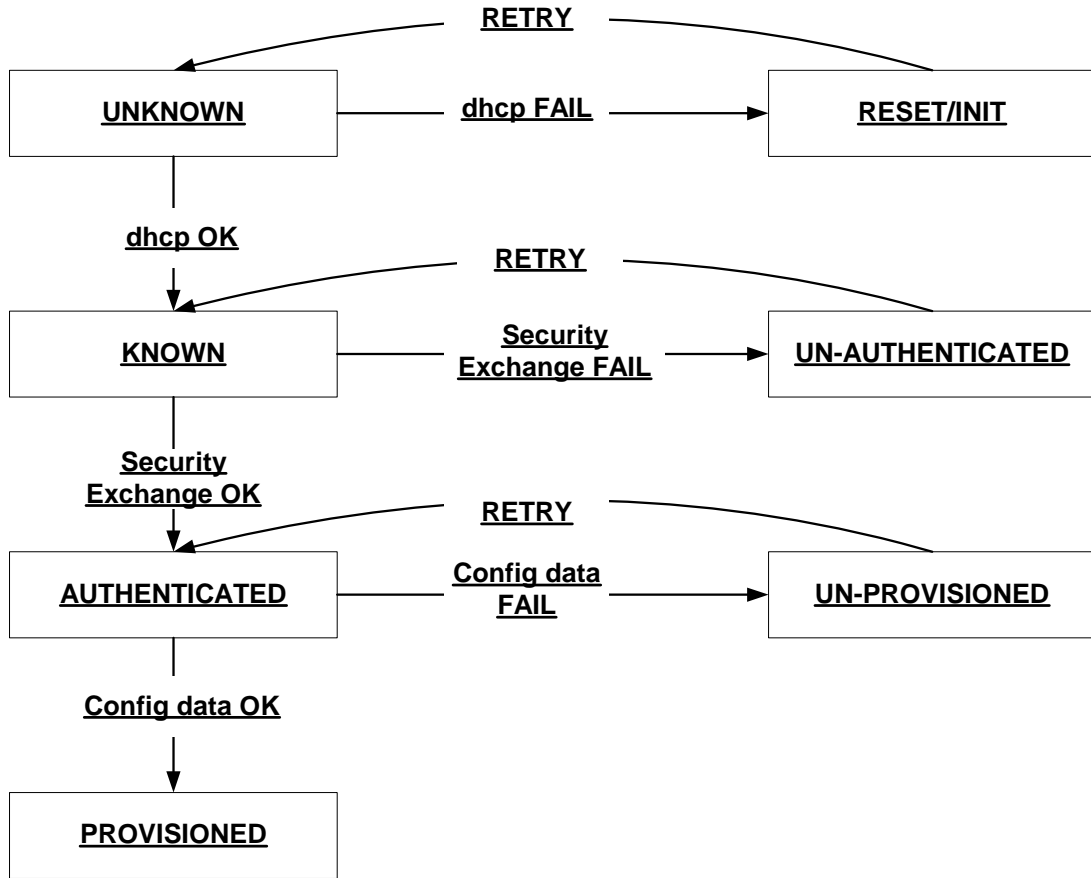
RETRY

UNKNOWN

dhcp FAIL

RESET/INIT

dhcp OK

RETRY

KNOWN

Security Exchange FAIL

UN-AUTHENTICATED

Security Exchange OK

RETRY

AUTHENTICATED

Config data FAIL

UN-PROVISIONED

Config data OK

PROVISIONED